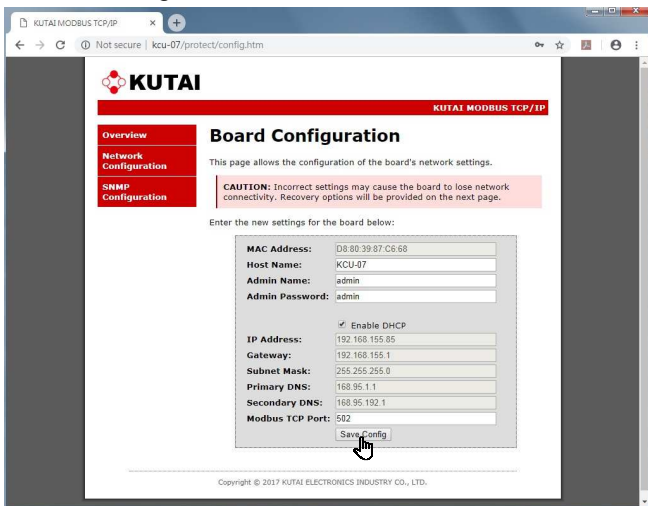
KUTAI MODBUS TCP/IP ×

Not secure | kcu-07/protect/config.htm

KUTAI

KUTAI MODBUS TCP/IP

Overview

Network Configuration

SNMP Configuration

Board Configuration

This page allows the configuration of the board's network settings.

CAUTION: Incorrect settings may cause the board to lose network connectivity. Recovery options will be provided on the next page.

Enter the new settings for the board below:

| | |
|---|---|
| MAC Address: | D8:80:39:87:C6:68 |
| Host Name: | KCU-07 |
| Admin Name: | admin |
| Admin Password: | admin |
| | Enable DHCP |
| IP Address: | 192.168.155.85 |
| Gateway: | 192.168.155.1 |
| Subnet Mask: | 255.255.255.0 |
| Primary DNS: | 168.95.1.1 |
| Secondary DNS: | 168.95.192.1 |
| Modbus TCP Port: | 502 |

Save Config

Copyright © 2017 KUTAI ELECTRONICS INDUSTRY CO., LTD.